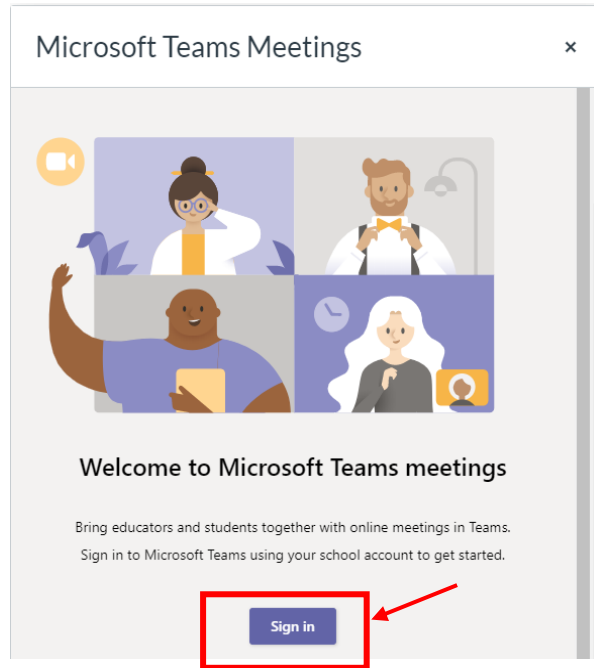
Microsoft Teams Meetings

×

Welcome to Microsoft Teams meetings

Bring educators and students together with online meetings in Teams. Sign in to Microsoft Teams using your school account to get started.

Sign in